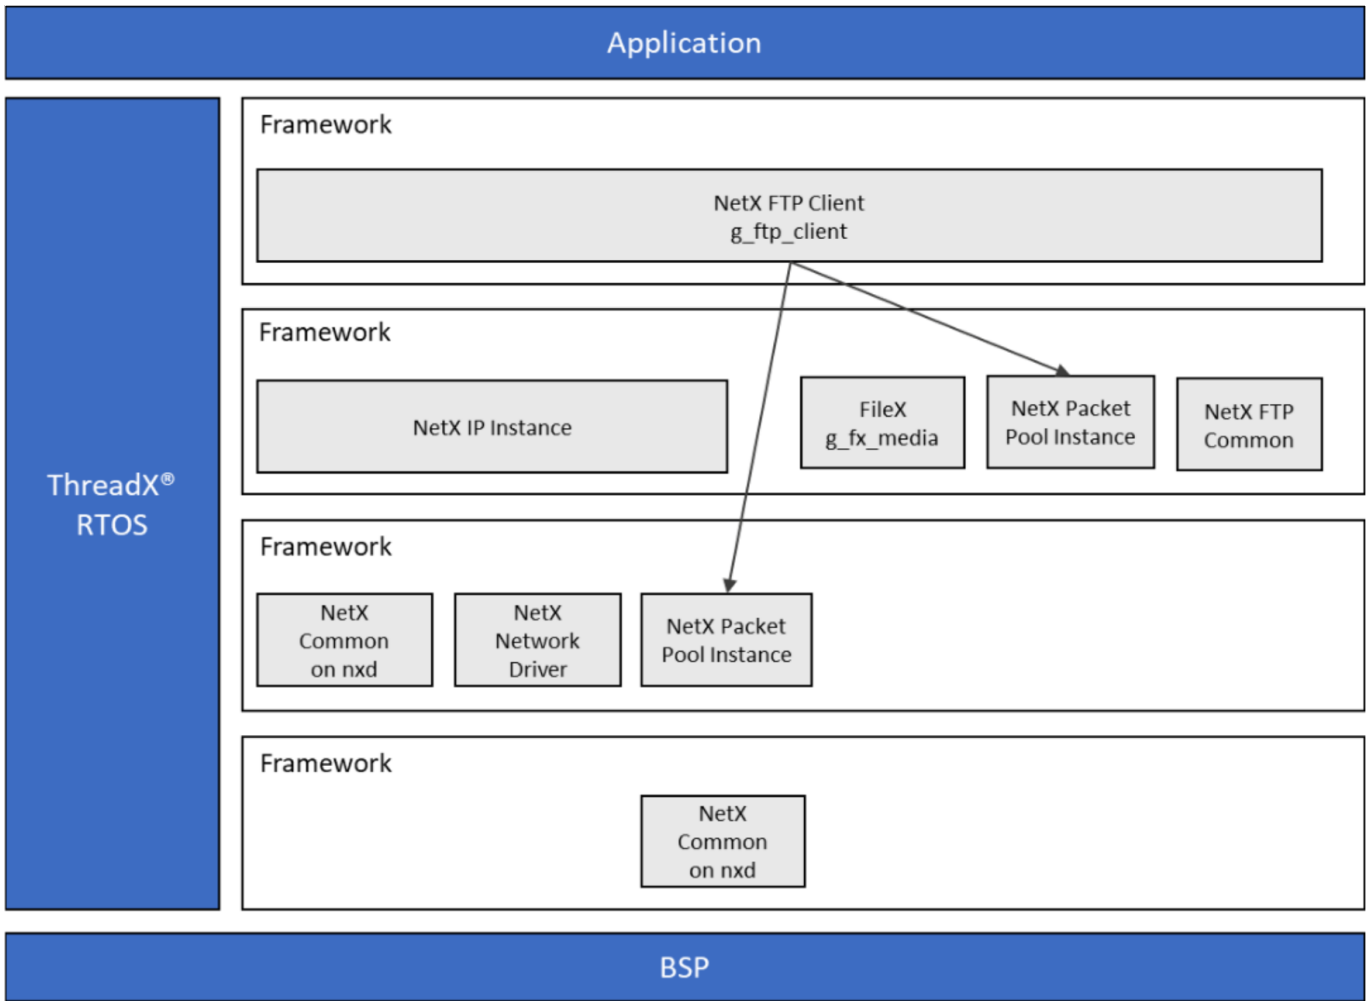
Application

ThreadX®
RTOS

Framework

NetX FTP Client
g_ftp_client

Framework

NetX IP Instance

FileX
g_fx_media

NetX Packet
Pool Instance

NetX FTP
Common

Framework

NetX
Common
on nxd

NetX
Network
Driver

NetX Packet
Pool Instance

Framework

NetX
Common
on nxd

BSP